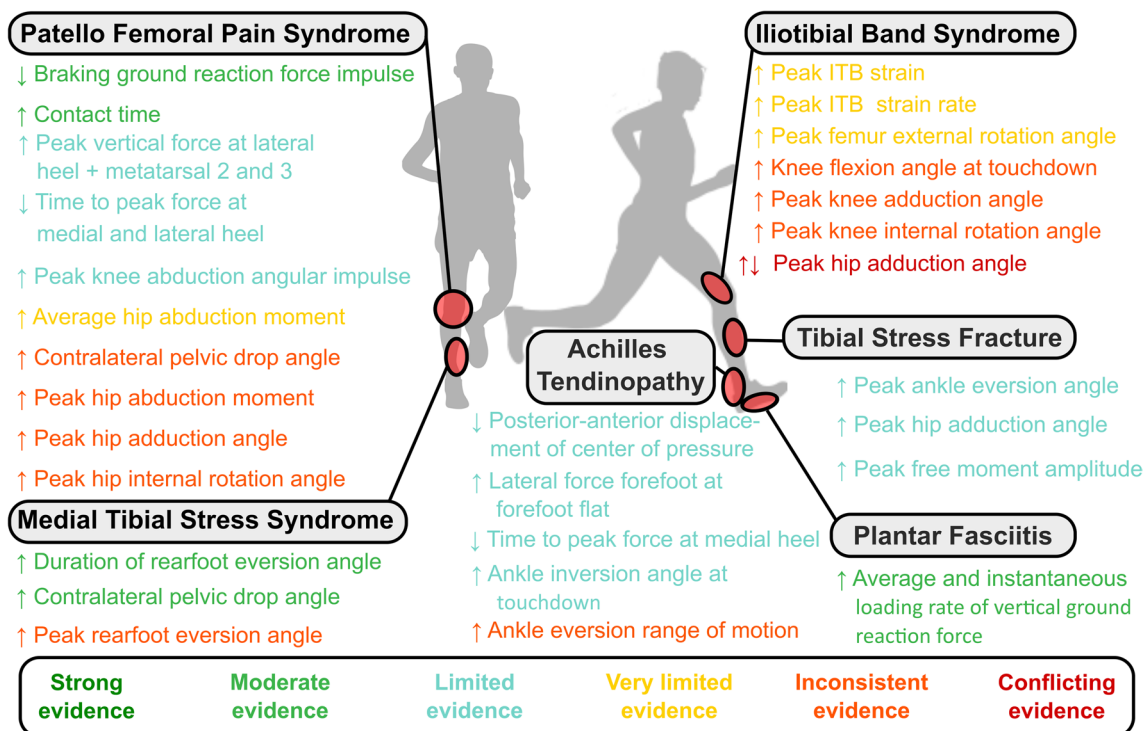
Patello Femoral Pain Syndrome
↓ Braking ground reaction force impulse
↑ Contact time
↑ Peak vertical force at lateral heel + metatarsal 2 and 3
↓ Time to peak force at medial and lateral heel
↑ Peak knee abduction angular impulse
↑ Average hip abduction moment
↑ Contralateral pelvic drop angle
↑ Peak hip abduction moment
↑ Peak hip adduction angle
↑ Peak hip internal rotation angle

Medial Tibial Stress Syndrome
↑ Duration of rearfoot eversion angle
↑ Contralateral pelvic drop angle
↑ Peak rearfoot eversion angle

Iliotibial Band Syndrome
↑ Peak ITB strain
↑ Peak ITB strain rate
↑ Peak femur external rotation angle
↑ Knee flexion angle at touchdown
↑ Peak knee adduction angle
↑ Peak knee internal rotation angle
↑↓ Peak hip adduction angle

Tibial Stress Fracture
↑ Peak ankle eversion angle
↑ Peak hip adduction angle
↑ Peak free moment amplitude

Achilles Tendinopathy
↓ Posterior-anterior displacement of center of pressure
↑ Lateral force forefoot at forefoot flat
↓ Time to peak force at medial heel
↑ Ankle inversion angle at touchdown
↑ Ankle eversion range of motion

Plantar Fasciitis
↑ Average and instantaneous loading rate of vertical ground reaction force

Strong evidence
Moderate evidence
Limited evidence
Very limited evidence
Inconsistent evidence
Conflicting evidence